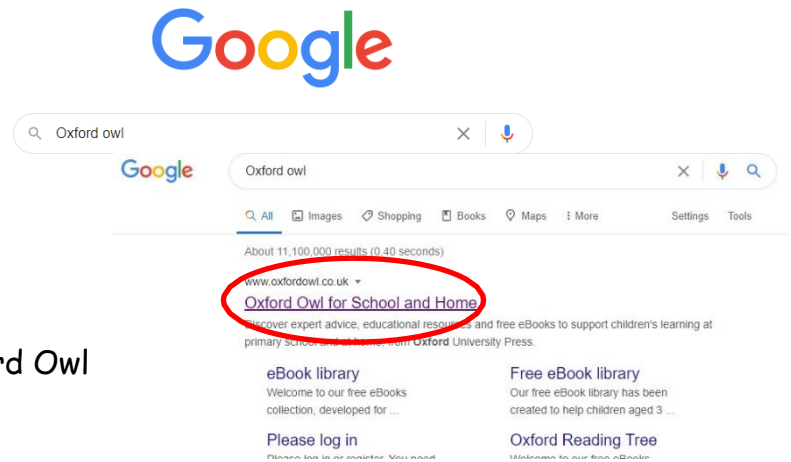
Google

Oxford owl

Google

Oxford owl

All Images Shopping Books Maps More Settings Tools

About 11,100,000 results (0.40 seconds)

www.oxfordowl.co.uk

Oxford Owl for School and Home

Discover expert advice, educational resources and free eBooks to support children's learning at primary school and at home, from Oxford University Press.

rd Owl

eBook library
Welcome to our free eBooks collection, developed for ...

Free eBook library
Our free eBook library has been created to help children aged 3 ...

Please log in
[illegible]

Oxford Reading Tree
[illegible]